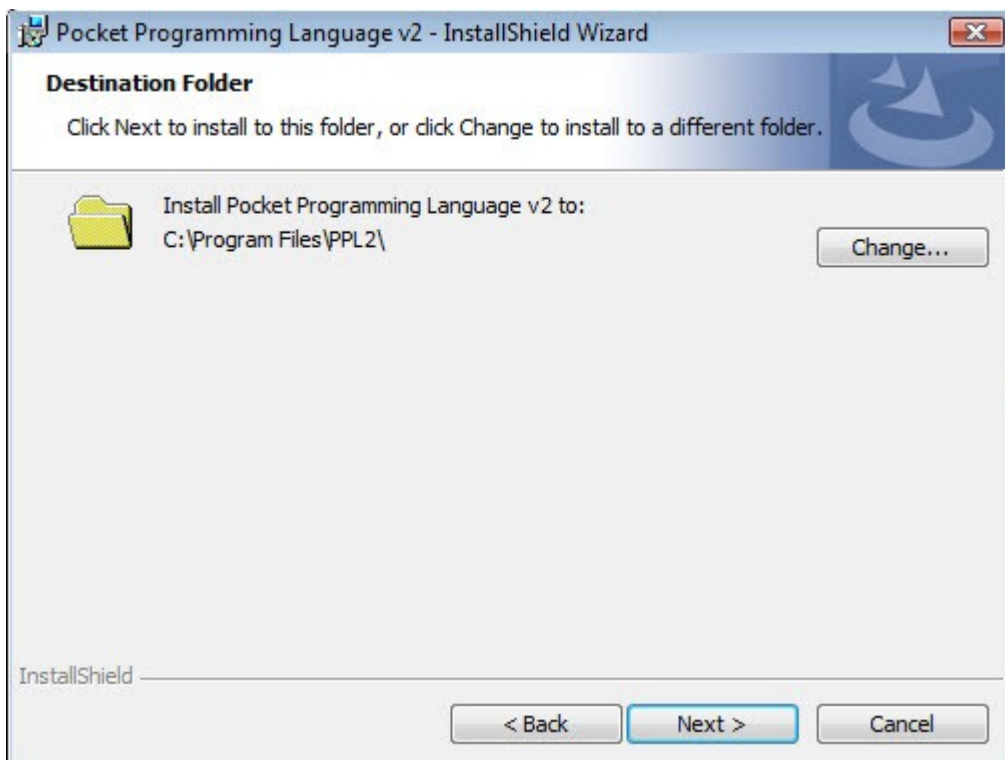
Pocket Programming Language v2 - InstallShield Wizard

Destination Folder

Click Next to install to this folder, or click Change to install to a different folder.

Install Pocket Programming Language v2 to:
C:\Program Files\PPL2\

Change...

InstallShield

< Back

Next >

Cancel